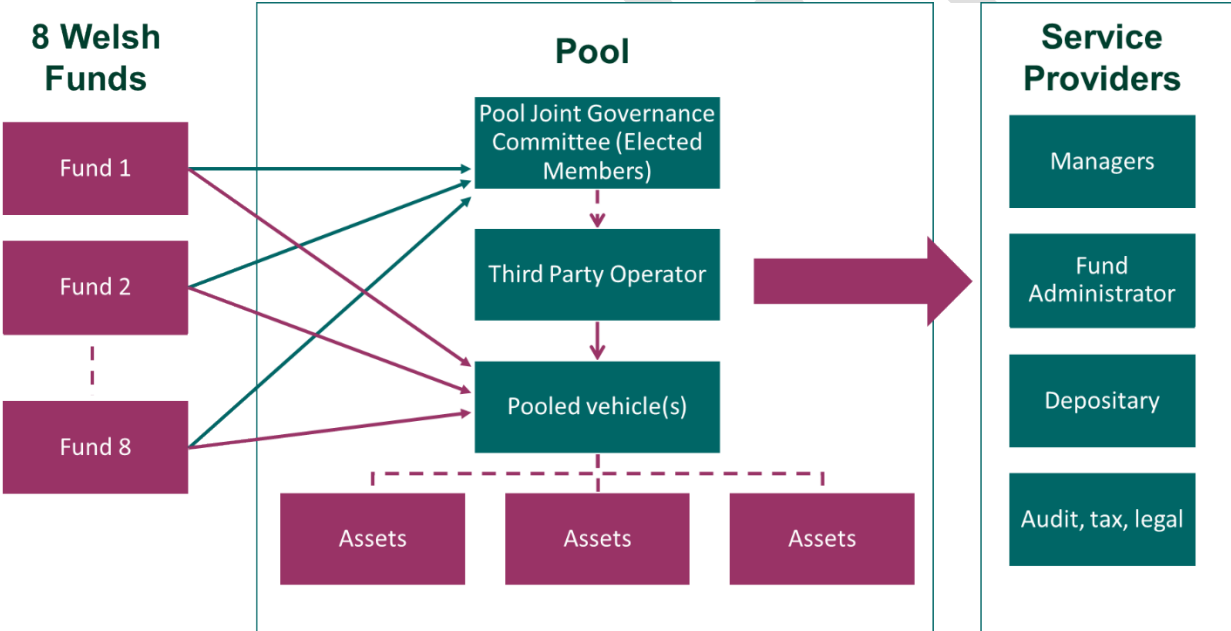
8 Welsh Funds

Fund 1

Fund 2

Fund 8

Pool

Pool Joint Governance Committee (Elected Members)

Third Party Operator

Pooled vehicle(s)

Assets

Assets

Assets

Service Providers

Managers

Fund Administrator

Depositary

Audit, tax, legal